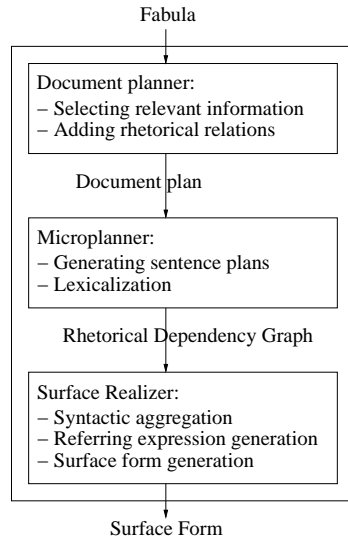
Fabula

Document planner:
– Selecting relevant information
– Adding rhetorical relations

Document plan

Microplanner:
– Generating sentence plans
– Lexicalization

Rhetorical Dependency Graph

Surface Realizer:
– Syntactic aggregation
– Referring expression generation
– Surface form generation

Surface Form